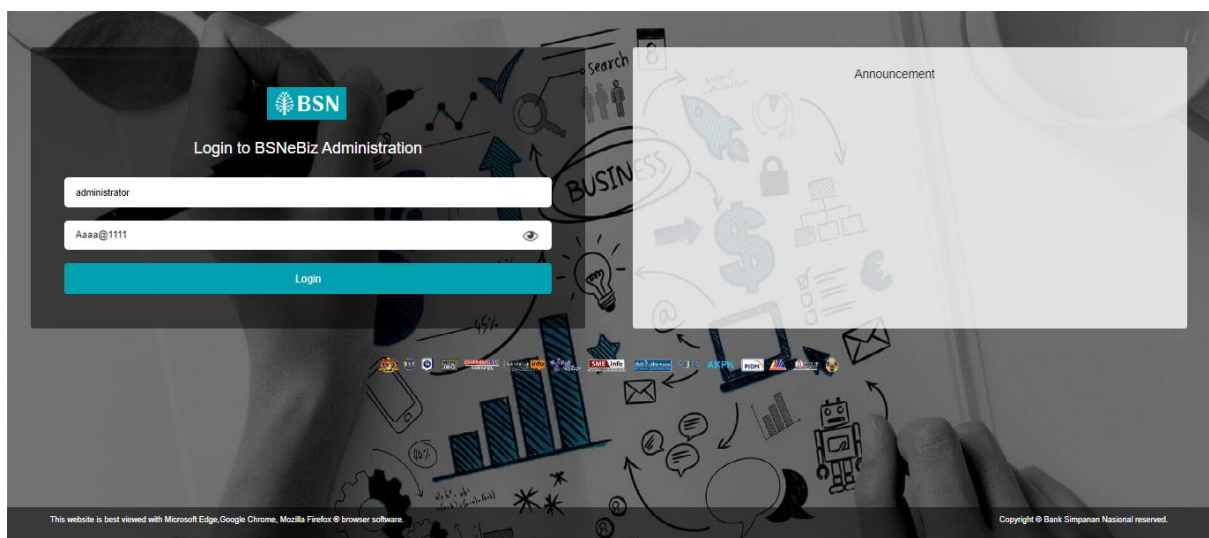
BSN

Login to BSNeBiz Administration

administrator

Aaaa@1111

Login

Announcement

search

BUSINESS

SME Info

AKPK

PIDM

This website is best viewed with Microsoft Edge,Google Chrome, Mozilla Firefox ® browser software.

Copyright © Bank Simpanan Nasional reserved.